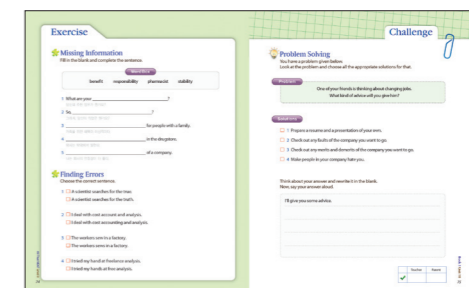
Exercise

Missing Information
Fill in the blank and complete the sentence.

Word Box
benefit responsibility pharmacist stability

1 What are your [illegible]?
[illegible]

2 So, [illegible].
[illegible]

3 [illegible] for people with a family.
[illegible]

4 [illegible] in the drugstore.
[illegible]

5 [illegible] of a company.
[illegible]

Finding Errors
Choose the correct sentence.

1 A scientist searches for the true.
A scientist searches for the truth.

2 I'm bad with cost account and analysis.
I'm bad with cost accounting and analysis.

3 The workers zero in a factory.
The workers zero in a factory.

4 I tried my hand at freelance analysis.
I tried my hand at free analysis.

Challenge

Problem Solving
You have a problem given below.
Look at the problem and choose all the appropriate solutions for that.

Problem
One of your friends is thinking about changing jobs.
What kind of advice will you give him?

Solutions
1 Prepare a resume and a presentation of your own.
2 Check out any faults of the company you want to go.
3 Check out any merits and demerits of the company you want to go.
4 Make people in your company hate you.

Think about your answer and rewrite it in the blank.
Here, say your answer aloud.

I'll give you some advice.

Teacher Parent